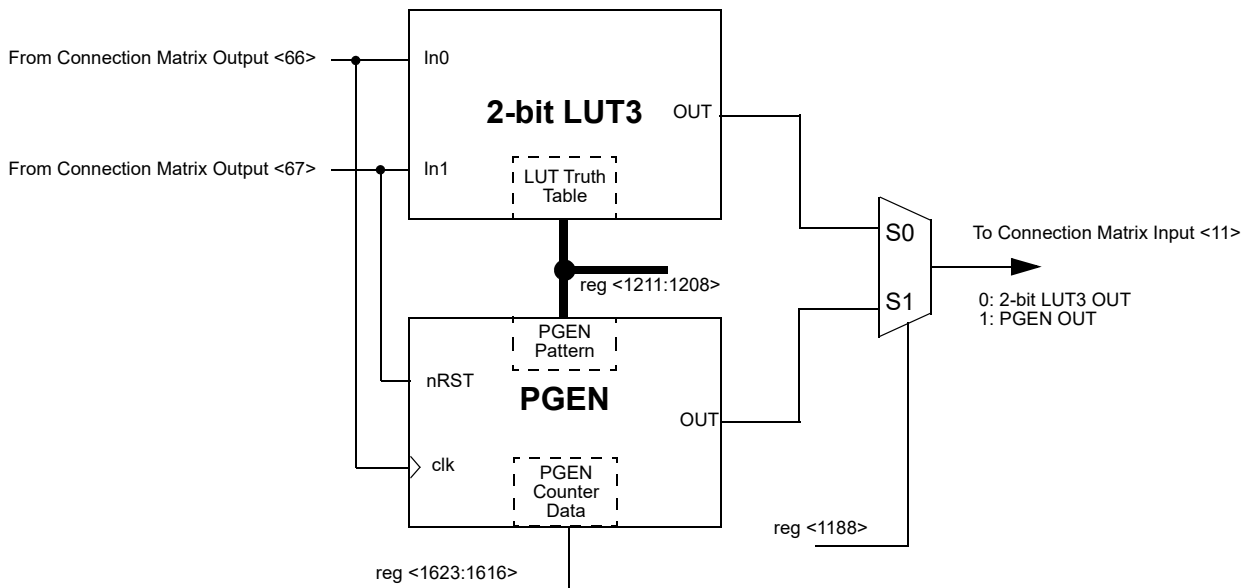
From Connection Matrix Output <66>

From Connection Matrix Output <67>

In0

In1

2-bit LUT3

OUT

LUT Truth Table

reg <1211:1208>

PGEN Pattern

nRST

PGEN

OUT

clk

PGEN Counter Data

reg <1623:1616>

S0

S1

To Connection Matrix Input <11>

0: 2-bit LUT3 OUT
1: PGEN OUT

reg <1188>